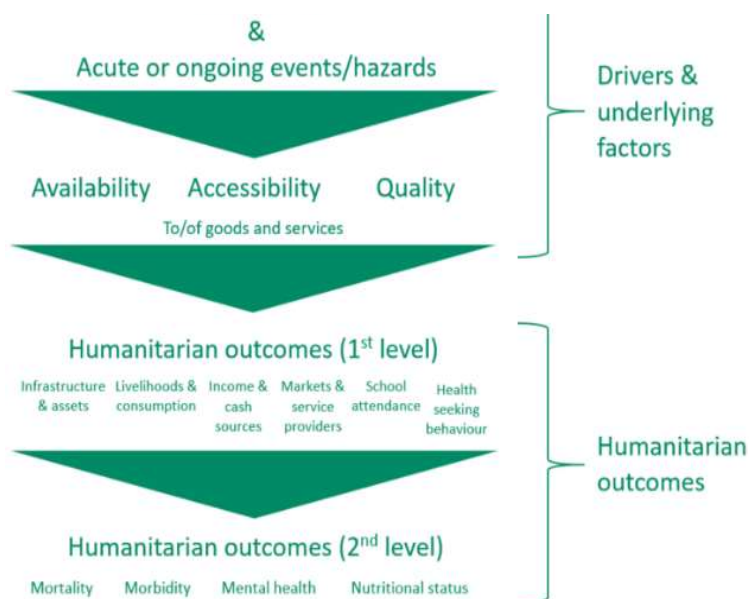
&
Acute or ongoing events/hazards

Availability Accessibility Quality

To/of goods and services

Drivers & underlying factors

Humanitarian outcomes ($1^{st}$ level)

Infrastructure & assets
Livelihoods & consumption
Income & cash sources
Markets & service providers
School attendance
Health seeking behaviour

Humanitarian outcomes

Humanitarian outcomes ($2^{nd}$ level)

Mortality Morbidity Mental health Nutritional status